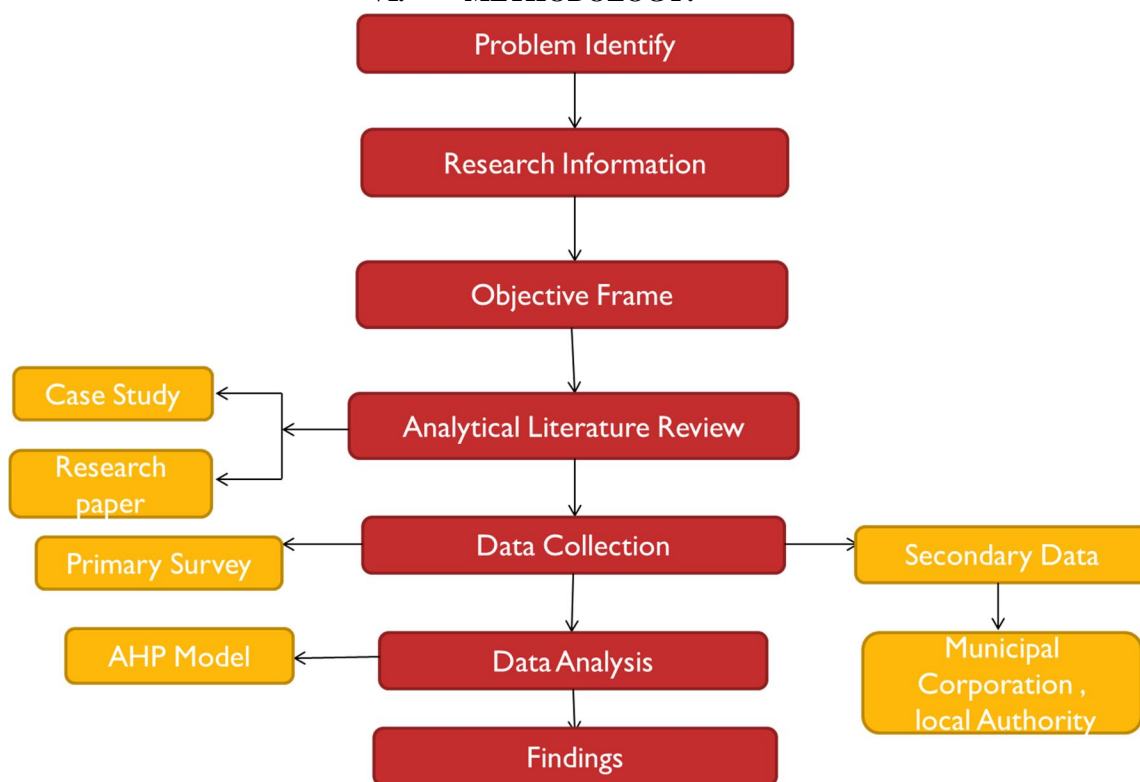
VI. METHODOLOGY

Problem Identify

Research Information

Objective Frame

Case Study

Research paper

Analytical Literature Review

Primary Survey

Data Collection

Secondary Data

AHP Model

Data Analysis

Municipal Corporation , local Authority

Findings